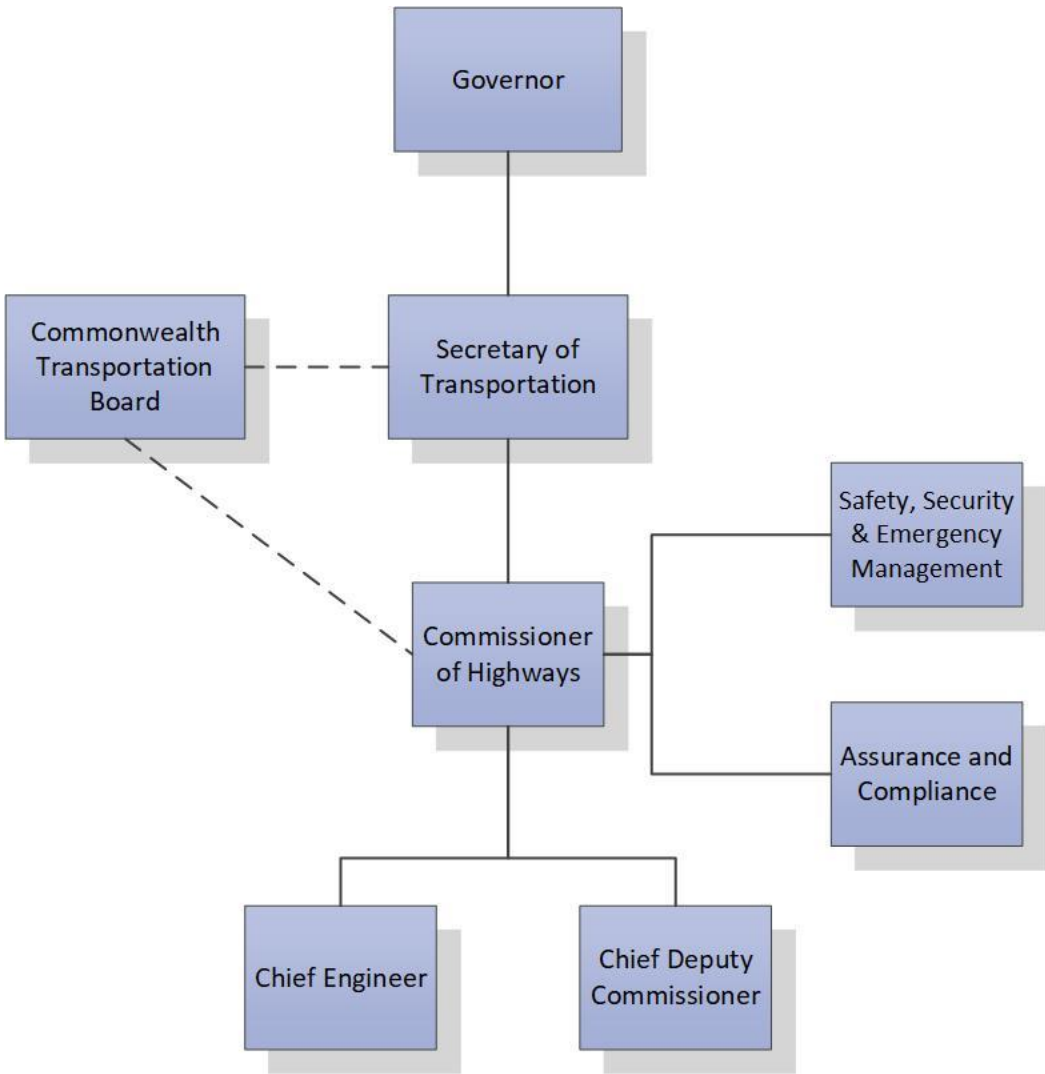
Governor

Commonwealth Transportation Board

Secretary of Transportation

Safety, Security & Emergency Management

Commissioner of Highways

Assurance and Compliance

Chief Engineer

Chief Deputy Commissioner